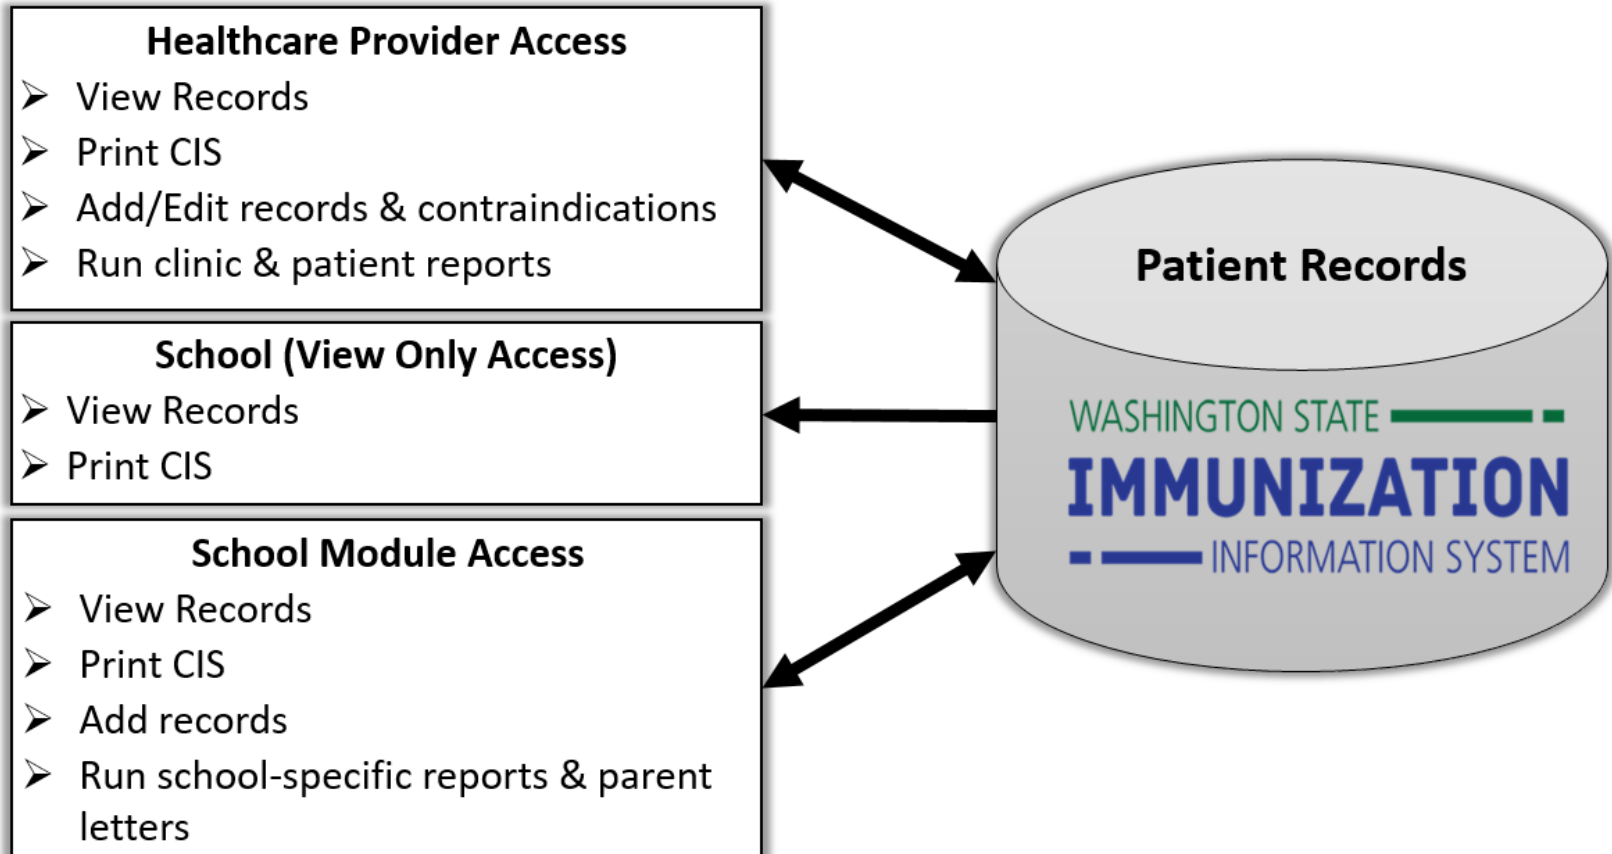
Healthcare Provider Access
➢ View Records
➢ Print CIS
➢ Add/Edit records & contraindications
➢ Run clinic & patient reports

School (View Only Access)
➢ View Records
➢ Print CIS

School Module Access
➢ View Records
➢ Print CIS
➢ Add records
➢ Run school-specific reports & parent letters

Patient Records

WASHINGTON STATE
IMMUNIZATION
INFORMATION SYSTEM